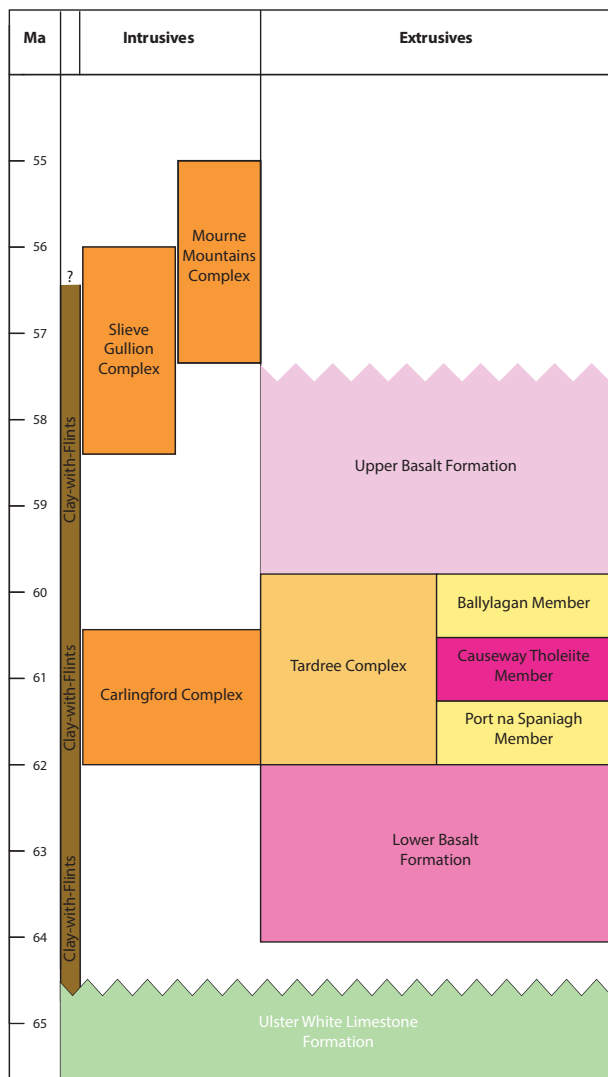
Ma

Intrusives

Extrusives

55

56

57

58

59

60

61

62

63

64

65

?

Mourne Mountains Complex

Slieve Gullion Complex

Upper Basalt Formation

Clay-with-Flints

Tardree Complex

Ballylagan Member

Causeway Tholeiite Member

Port na Spaniagh Member

Carlingford Complex

Clay-with-Flints

Lower Basalt Formation

Clay-with-Flints

Ulster White Limestone Formation